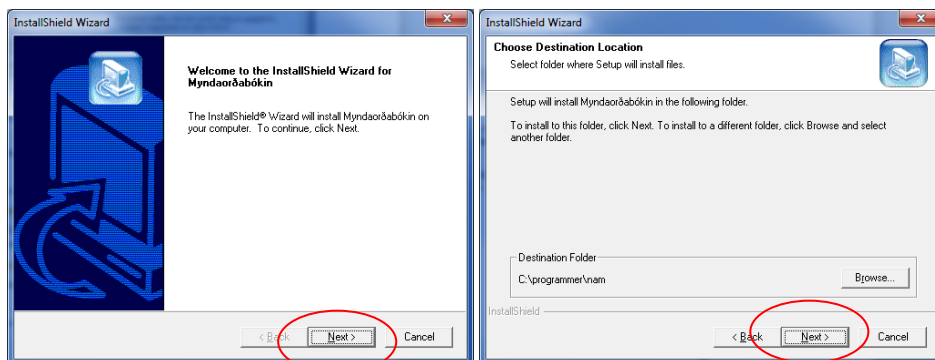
InstallShield Wizard

Welcome to the InstallShield Wizard for Myndaorðabókin

The InstallShield® Wizard will install Myndaorðabókin on your computer. To continue, click Next.

< Back | Next > | Cancel

InstallShield Wizard

Choose Destination Location

Select folder where Setup will install files.

Setup will install Myndaorðabókin in the following folder.

To install to this folder, click Next. To install to a different folder, click Browse and select another folder.

Destination Folder

C:\programmer\nam

Browse...

InstallShield

< Back | Next > | Cancel